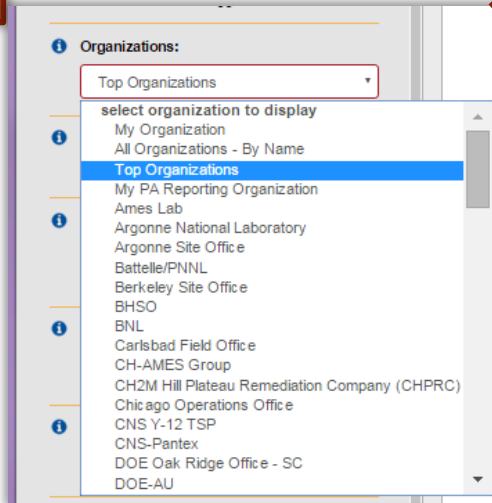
Organizations:

Top Organizations

select organization to display
My Organization
All Organizations - By Name
Top Organizations
My PA Reporting Organization
Ames Lab
Argonne National Laboratory
Argonne Site Office
Battelle/PNNL
Berkeley Site Office
BHSO
BNL
Carlsbad Field Office
CH-AMES Group
CH2M Hill Plateau Remediation Company (CHPRC)
Chicago Operations Office
CNS Y-12 TSP
CNS-Pantex
DOE Oak Ridge Office - SC
DOE-AU